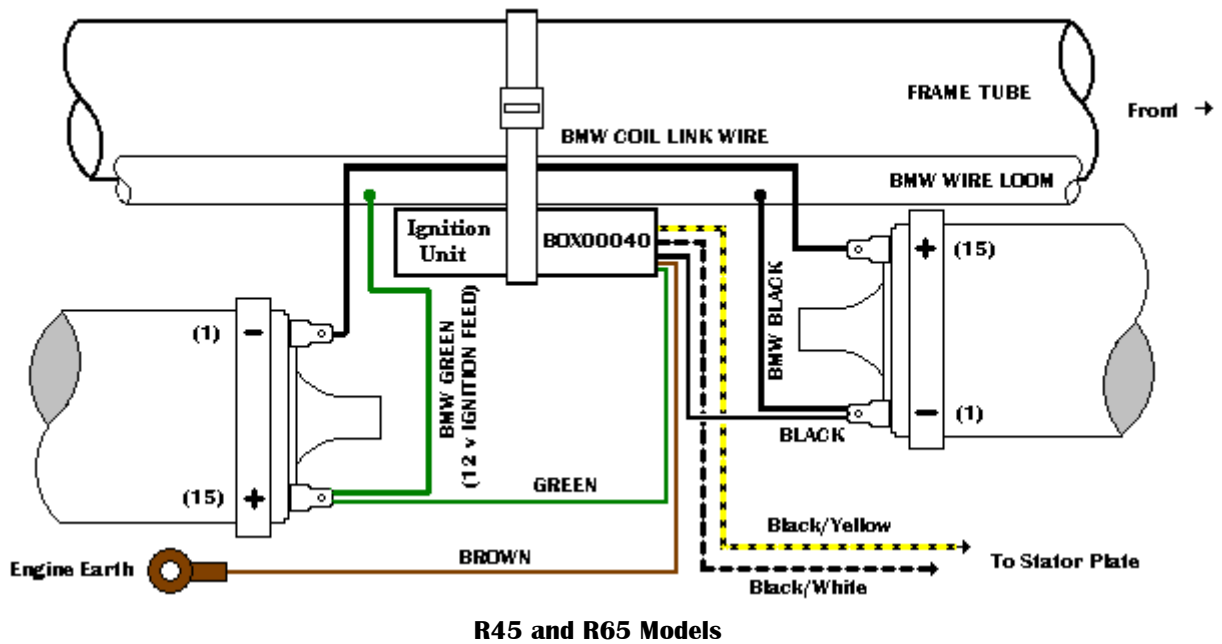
FRAME TUBE

Front →

BMW COIL LINK WIRE

BMW WIRE LOOM

Ignition Unit

BOX00040

(15)

(1)

BMW BLACK

BMW GREEN (12 v IGNITION FEED)

(1)

(15)

BLACK

GREEN

Black/Yellow

BROWN

Engine Earth

To Stator Plate

Black/White

R45 and R65 Models